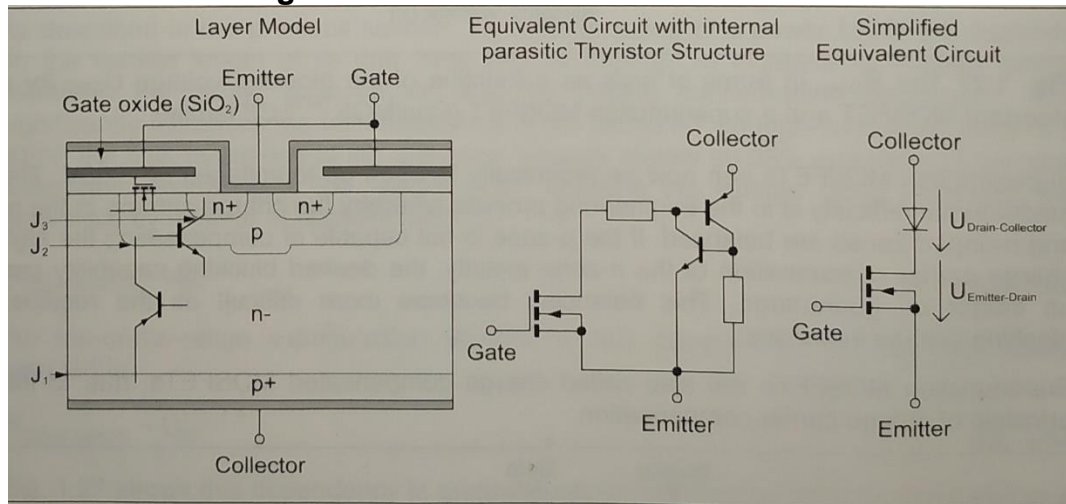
Layer Model

Emitter
Gate
Gate oxide ($SiO_2$)
$J_3$
$J_2$
$J_1$
n+
n+
p
n-
p+
Collector

Equivalent Circuit with internal parasitic Thyristor Structure

Collector
Gate
Emitter

Simplified Equivalent Circuit

Collector
$U_{Drain-Collector}$
$U_{Emitter-Drain}$
Gate
Emitter